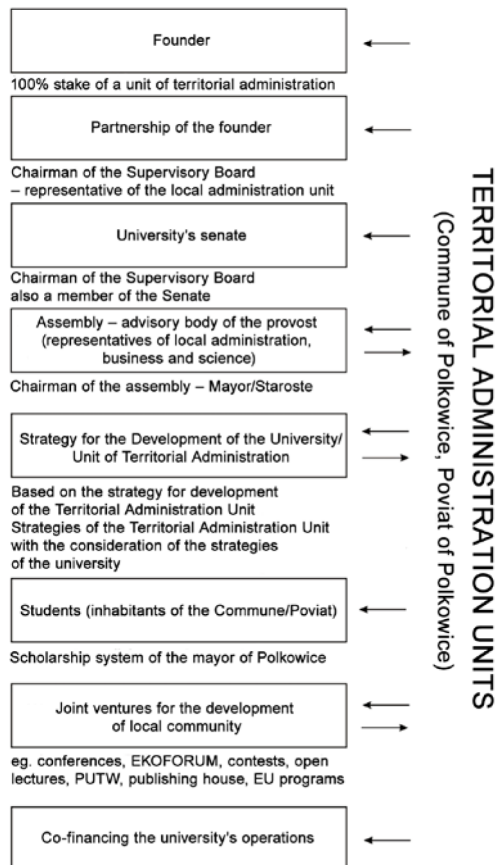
Founder

100% stake of a unit of territorial administration

Partnership of the founder

Chairman of the Supervisory Board – representative of the local administration unit

University's senate

Chairman of the Supervisory Board also a member of the Senate

Assembly – advisory body of the provost (representatives of local administration, business and science)

Chairman of the assembly – Mayor/Staroste

Strategy for the Development of the University/ Unit of Territorial Administration

Based on the strategy for development of the Territorial Administration Unit Strategies of the Territorial Administration Unit with the consideration of the strategies of the university

Students (inhabitants of the Commune/Poviat)

Scholarship system of the mayor of Polkowice

Joint ventures for the development of local community

eg. conferences, EKOFORUM, contests, open lectures, PUTW, publishing house, EU programs

Co-financing the university's operations

TERRITORIAL ADMINISTRATION UNITS
(Commune of Polkowice, Poviat of Polkowice)